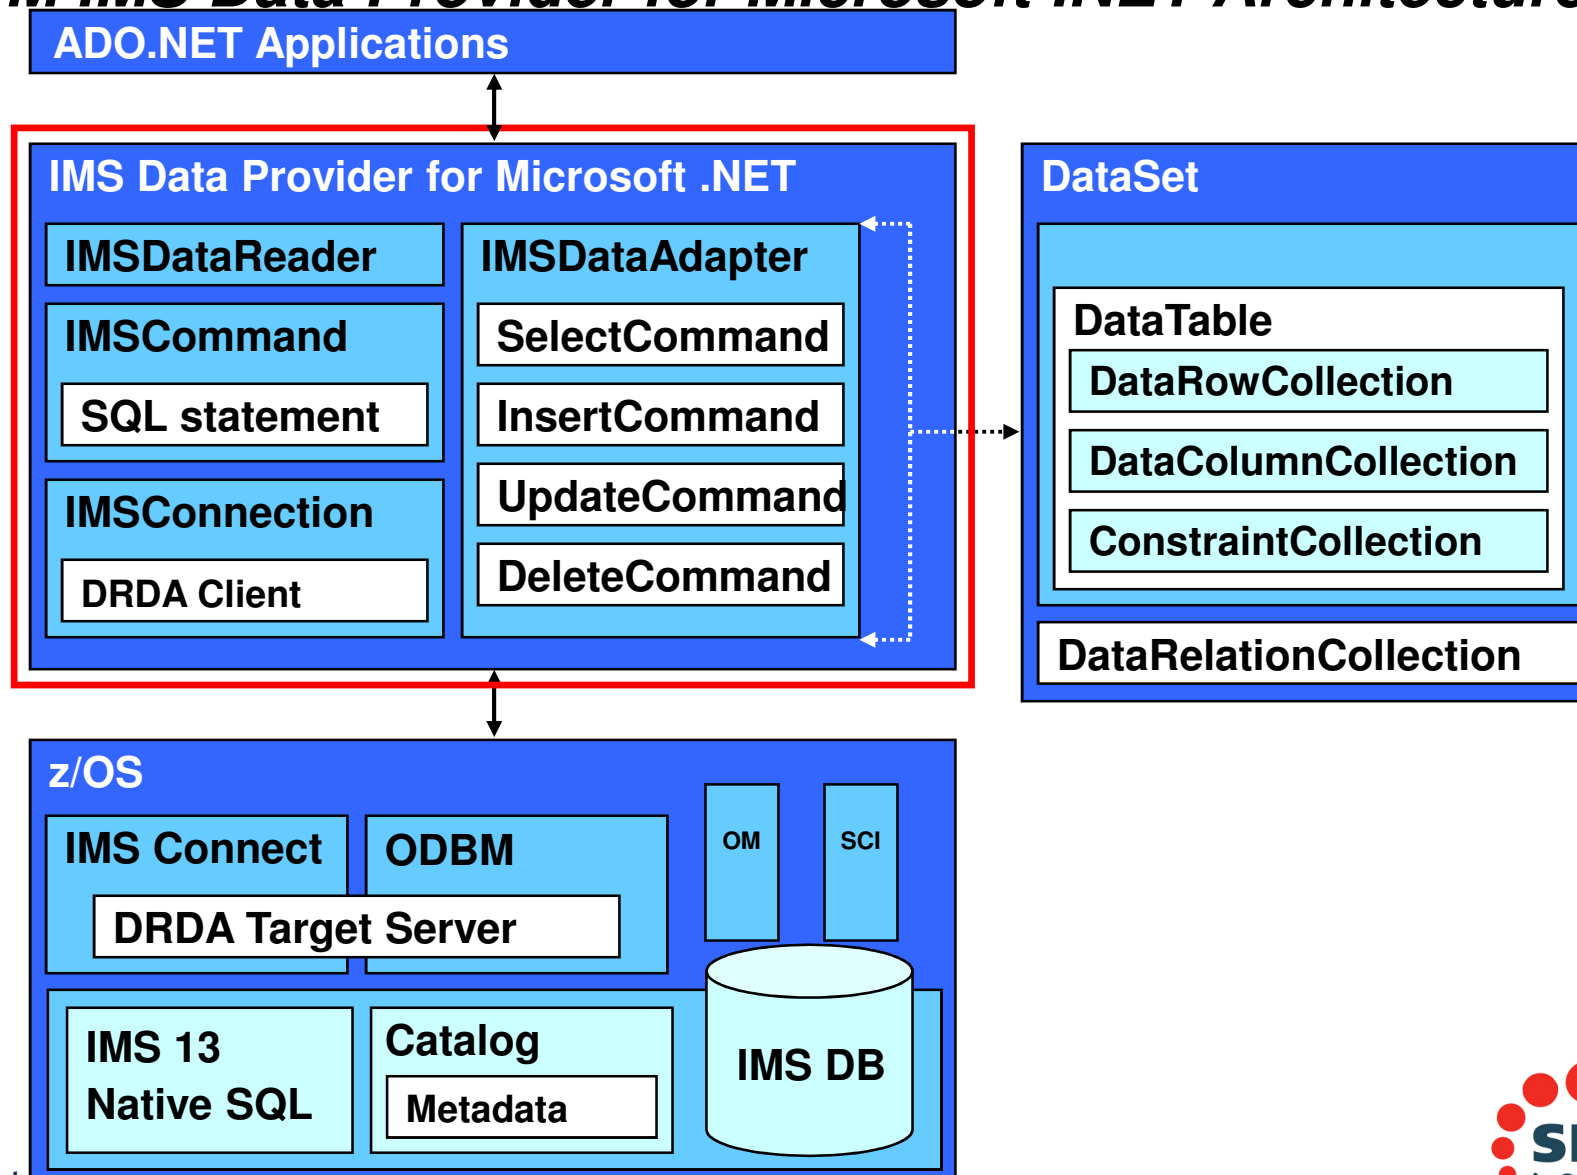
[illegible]

ADO.NET Applications

IMS Data Provider for Microsoft .NET

IMSDataReader

IMSCommand

SQL statement

IMSConnection

DRDA Client

IMSDataAdapter

SelectCommand

InsertCommand

UpdateCommand

DeleteCommand

DataSet

DataTable

DataRowCollection

DataColumnCollection

ConstraintCollection

DataRelationCollection

z/OS

IMS Connect

ODBM

OM

SCI

DRDA Target Server

IMS 13 Native SQL

Catalog

Metadata

IMS DB

S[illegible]